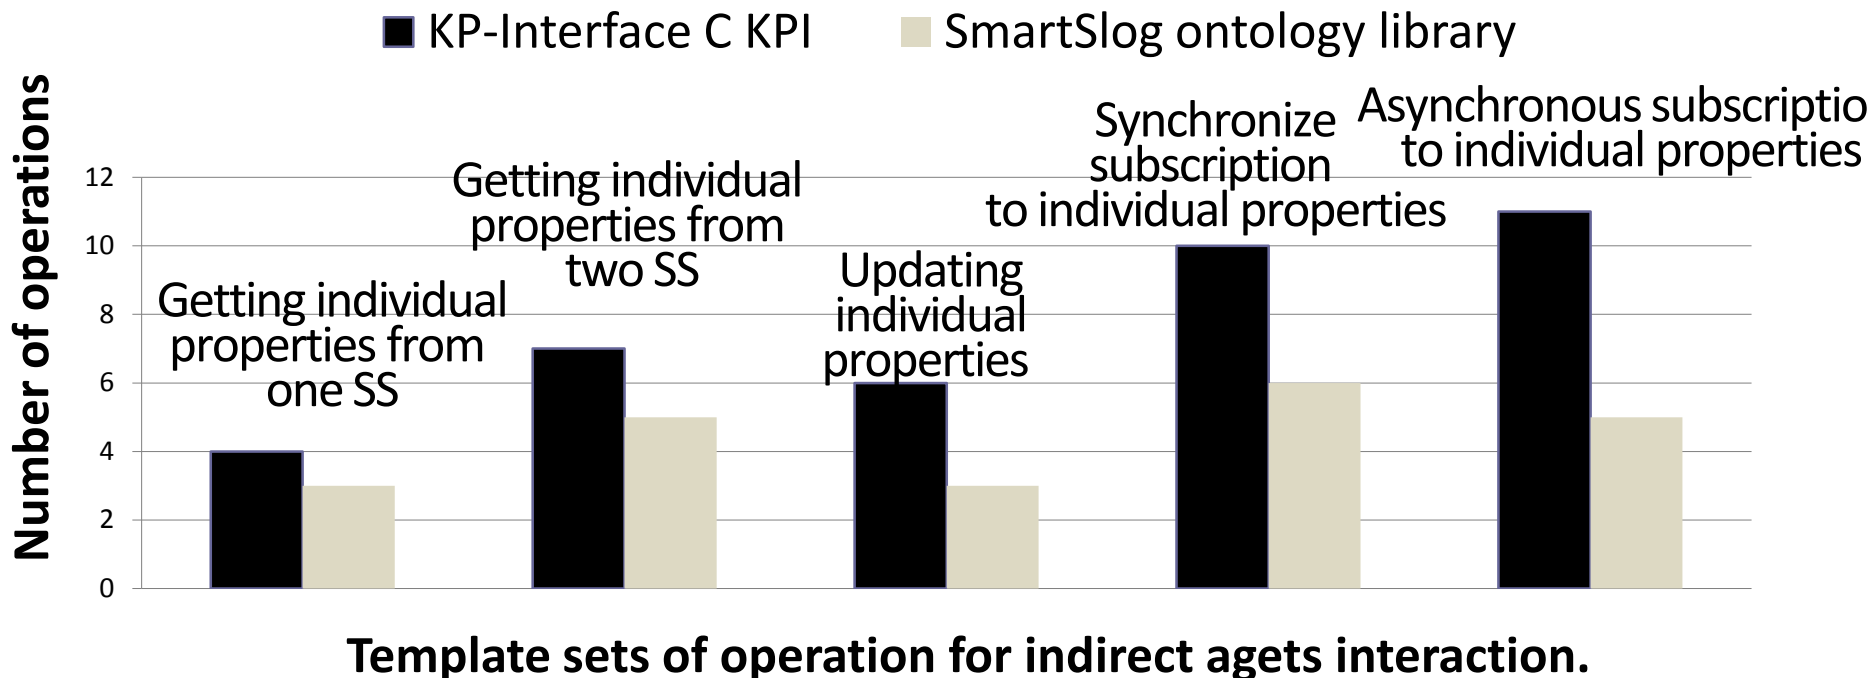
KP-Interface C KPI SmartSlog ontology library

Number of operations

12
10
8
6
4
2
0

Getting individual properties from one SS

Getting individual properties from two SS

Updating individual properties

Synchronize subscription to individual properties

Asynchronous subscriptio to individual properties

Template sets of operation for indirect agets interaction.